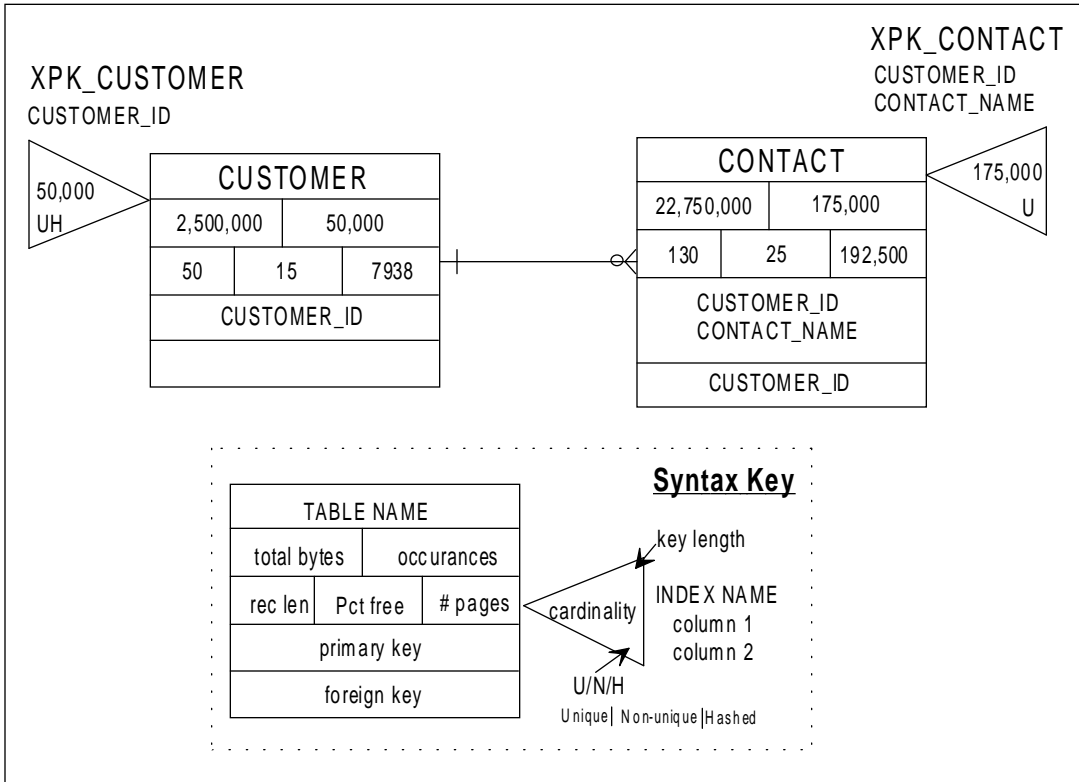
XPK_CUSTOMER
CUSTOMER_ID

50,000
UH

| CUSTOMER | | |
|---|---|---|
| 2,500,000 | 50,000 | |
| 50 | 15 | 7938 |
| CUSTOMER_ID | | |

XPK_CONTACT
CUSTOMER_ID
CONTACT_NAME

175,000
U

| CONTACT | | |
|---|---|---|
| 22,750,000 | 175,000 | |
| 130 | 25 | 192,500 |
| CUSTOMER_ID CONTACT_NAME | | |
| CUSTOMER_ID | | |

Syntax Key

| TABLE NAME | | |
|---|---|---|
| total bytes | occurances | |
| rec len | Pct free | # pages |
| primary key | | |
| foreign key | | |

key length
cardinality
INDEX NAME
column 1
column 2
U/N/H
Unique| Non-unique |Hashed